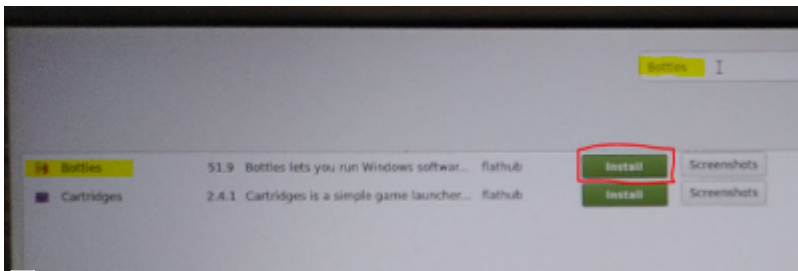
Bottles

| | | | | |
|---|---|---|---|---|
| Bottles | 51.9 | Bottles lets you run Windows softwar... | flathub | Install | Screenshots |
| Cartridges | 2.4.1 | Cartridges is a simple game launcher... | flathub | Install | Screenshots |